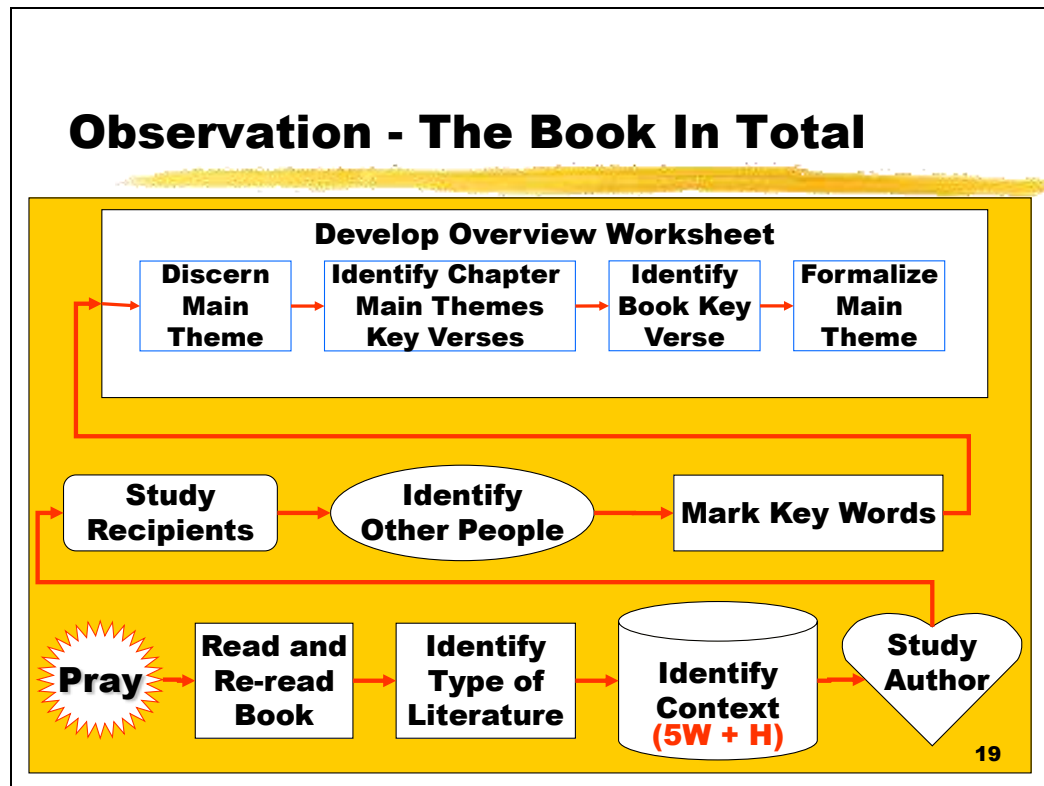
Observation - The Book In Total

Develop Overview Worksheet

Discern Main Theme

Identify Chapter Main Themes Key Verses

Identify Book Key Verse

Formalize Main Theme

Study Recipients

Identify Other People

Mark Key Words

Pray

Read and Re-read Book

Identify Type of Literature

Identify Context (5W + H)

Study Author

19